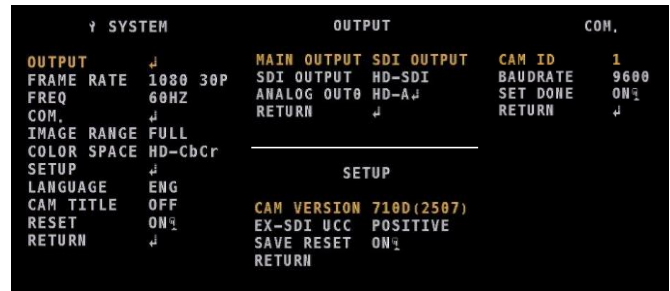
SYSTEM

OUTPUT ↵
FRAME RATE 1080 30P
FREQ 60HZ
COM. ↵
IMAGE RANGE FULL
COLOR SPACE HD-CbCr
SETUP ↵
LANGUAGE ENG
CAM TITLE OFF
RESET ON
RETURN ↵

OUTPUT

MAIN OUTPUT SDI OUTPUT
SDI OUTPUT HD-SDI
ANALOG OUT0 HD-A↵
RETURN ↵

SETUP

CAM VERSION 710D(2507)
EX-SDI UCC POSITIVE
SAVE RESET ON
RETURN

COM.

CAM ID 1
BAUDRATE 9600
SET DONE ON
RETURN ↵